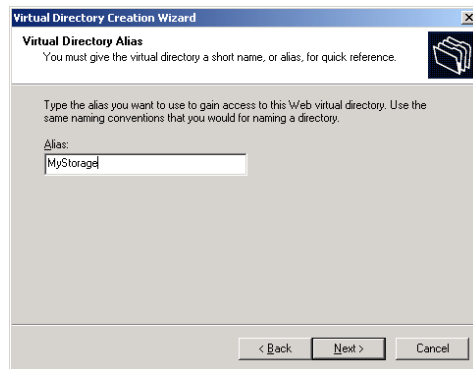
Virtual Directory Creation Wizard

×

Virtual Directory Alias

You must give the virtual directory a short name, or alias, for quick reference.

Type the alias you want to use to gain access to this Web virtual directory. Use the same naming conventions that you would for naming a directory.

Alias:

MyStorage

< Back

Next >

Cancel